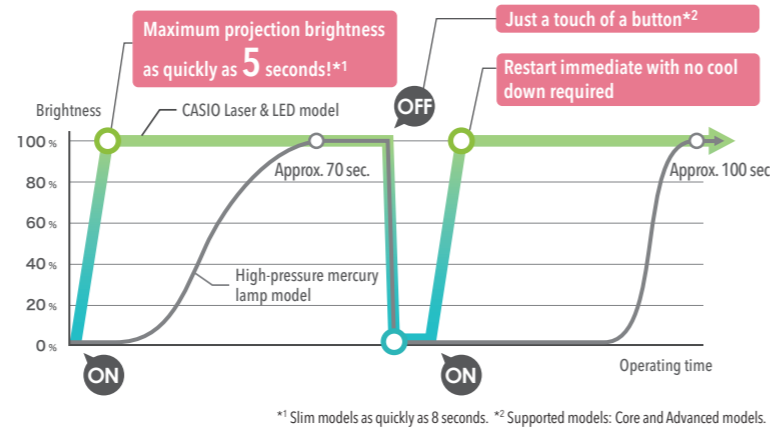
Maximum projection brightness as quickly as 5 seconds!*1

Just a touch of a button*2

Restart immediate with no cool down required

Brightness

CASIO Laser & LED model

OFF

100 %

80 %

60 %

40 %

20 %

0 %

Approx. 70 sec.

Approx. 100 sec

High-pressure mercury lamp model

ON

ON

Operating time

*1 Slim models as quickly as 8 seconds. *2 Supported models: Core and Advanced models.